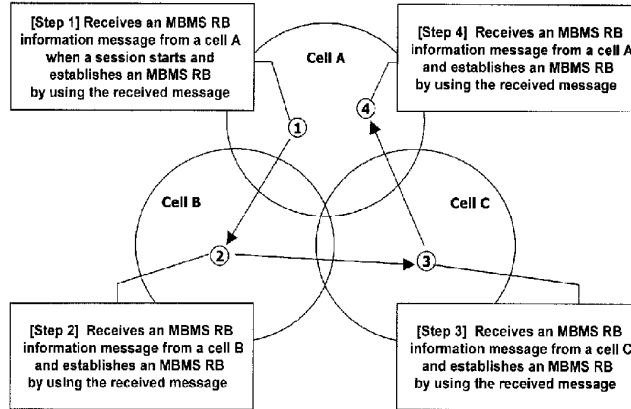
[Step 1] Receives an MBMS RB information message from a cell A when a session starts and establishes an MBMS RB by using the received message

[Step 4] Receives an MBMS RB information message from a cell A and establishes an MBMS RB by using the received message

Cell A

4

1

Cell B

Cell C

2

3

[Step 2] Receives an MBMS RB information message from a cell B and establishes an MBMS RB by using the received message

[Step 3] Receives an MBMS RB information message from a cell C and establishes an MBMS RB by using the received message